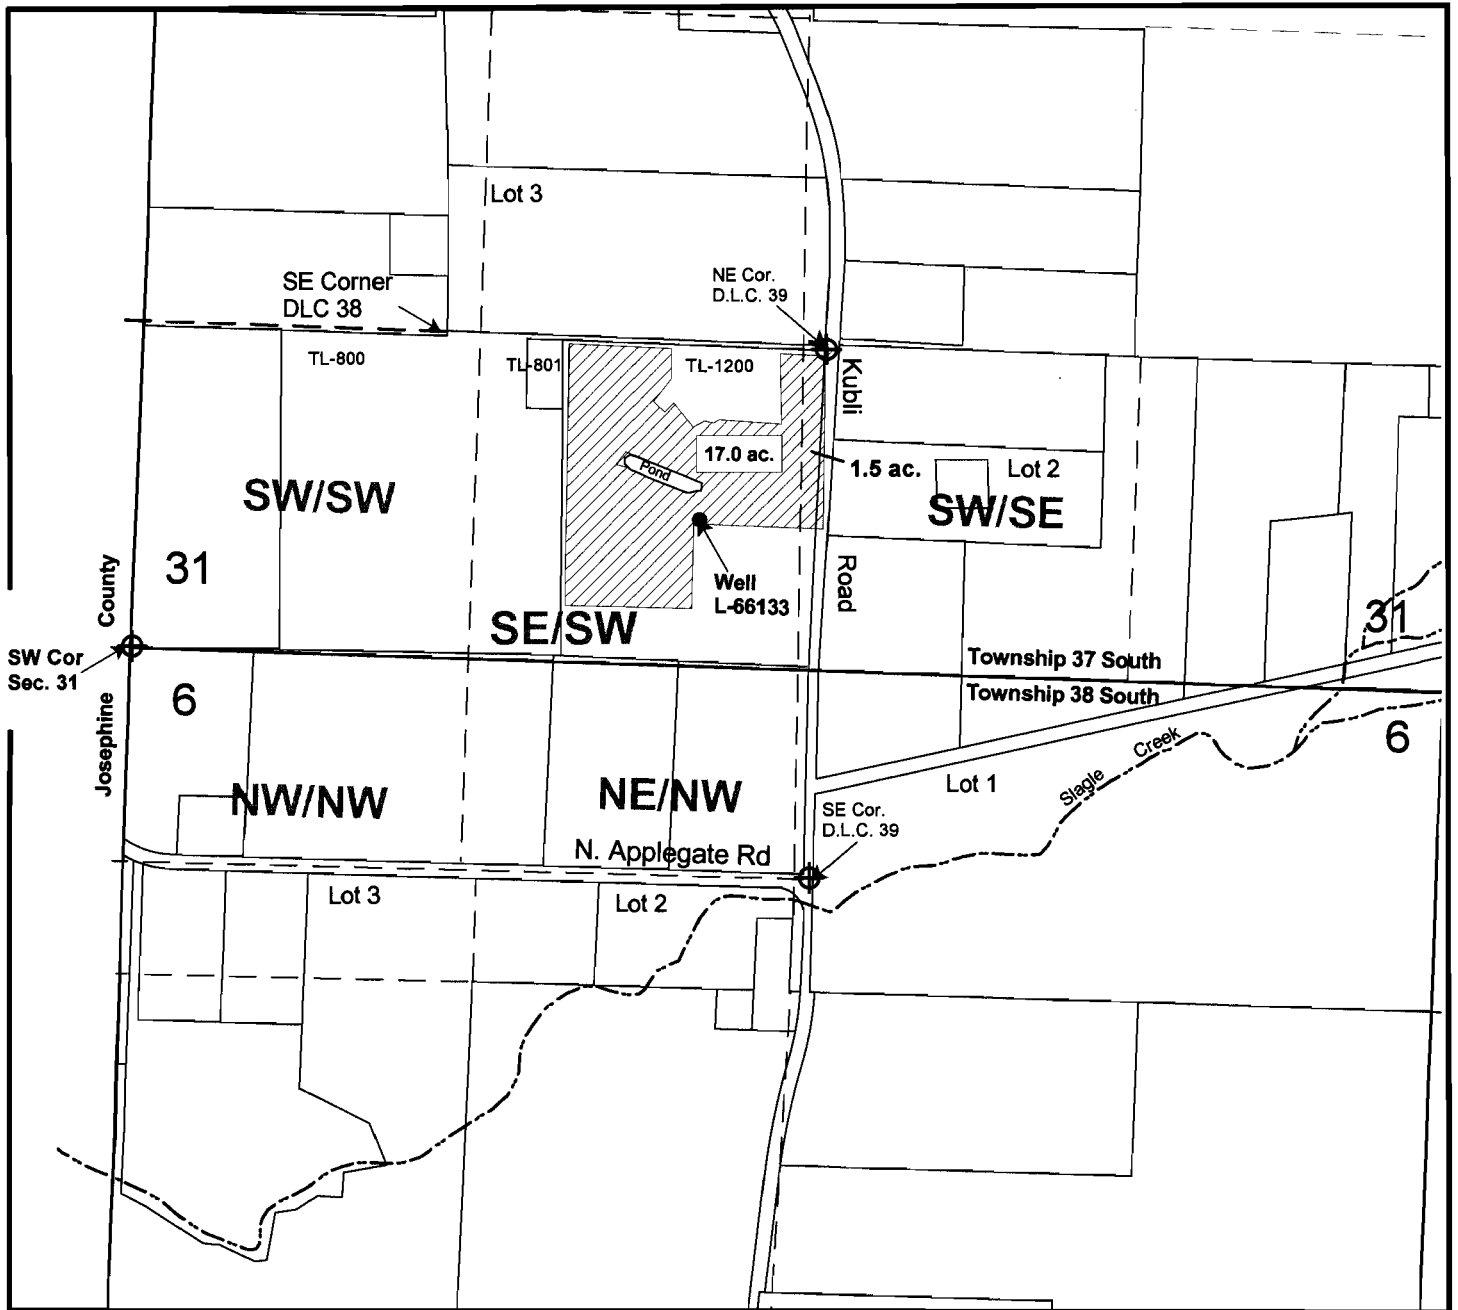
Lot 3

SE Corner
DLC 38

NE Cor.
D.L.C. 39

TL-800

TL-801

TL-1200

Kubli

17.0 ac.

Pond

1.5 ac.

Lot 2

SW/SW

SW/SE

31

County

Well
L-66133

Road

SE/SW

31

SW Cor
Sec. 31

Township 37 South

Township 38 South

6

Josephine

6

Lot 1

Slagle Creek

NW/NW

NE/NW

SE Cor.
D.L.C. 39

N. Applegate Rd

Lot 3

Lot 2